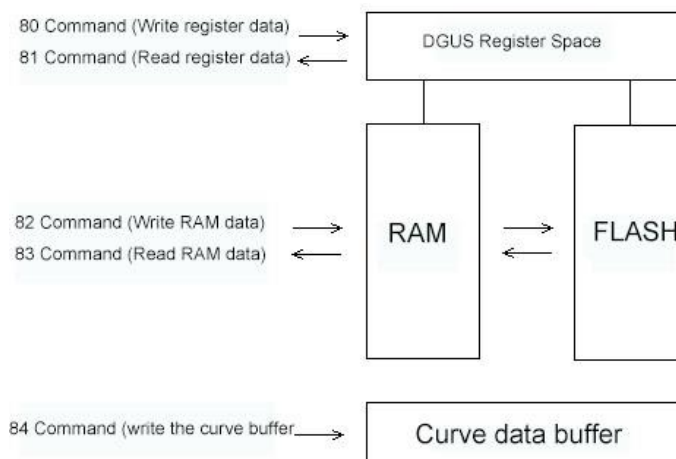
80 Command (Write register data)
81 Command (Read register data)

DGUS Register Space

82 Command (Write RAM data)
83 Command (Read RAM data)

RAM

FLASH

84 Command (write the curve buffer

Curve data buffer